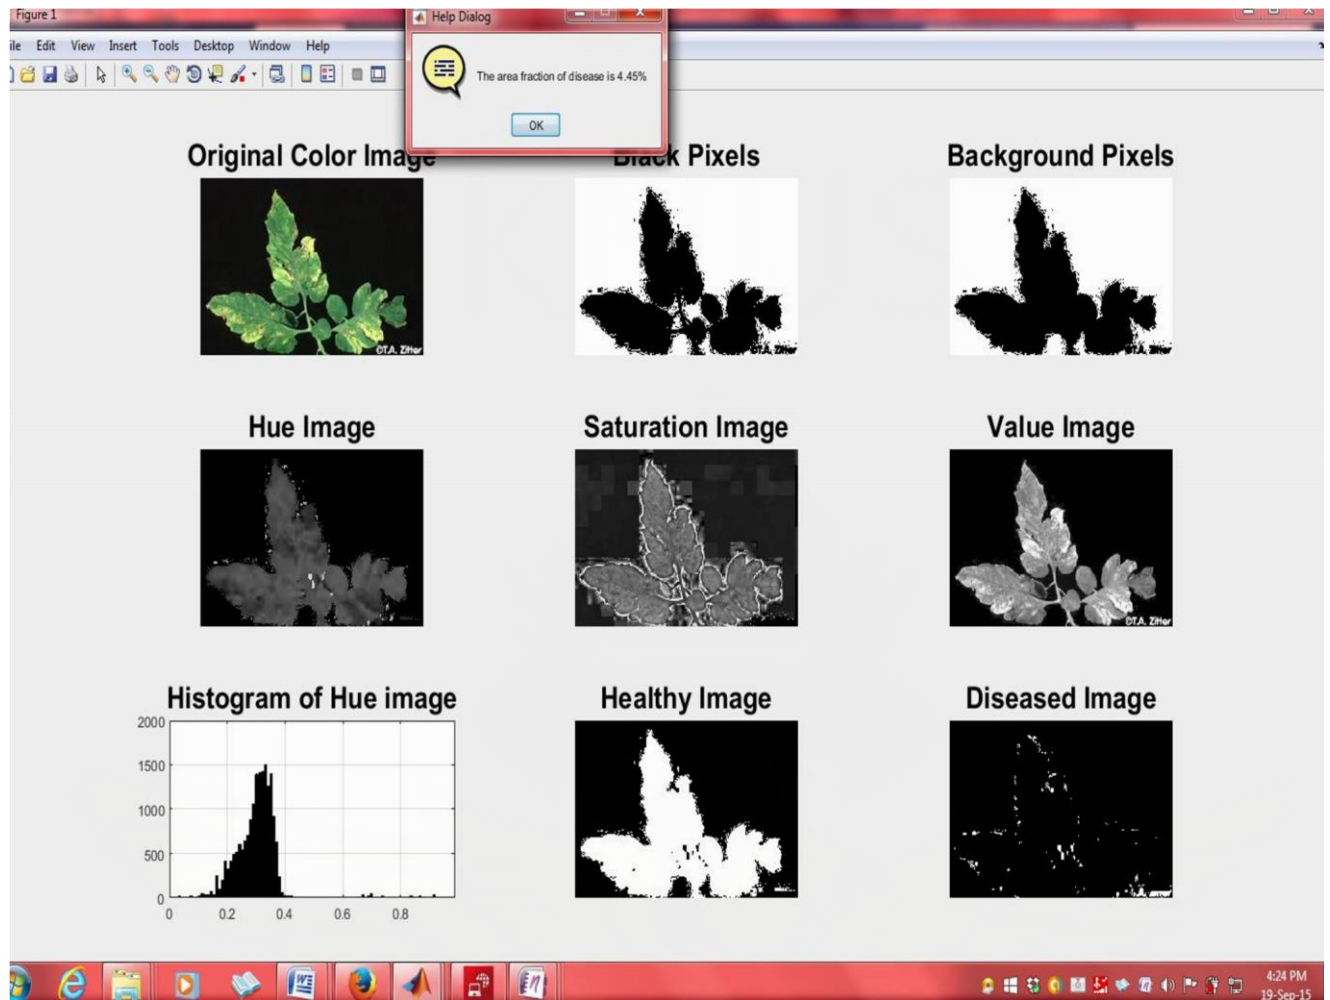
Figure 1

ile Edit View Insert Tools Desktop Window Help

Help Dialog

The area fraction of disease is 4.45%

OK

Original Color Imag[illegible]

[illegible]ck Pixels

Background Pixels

©T.A. Zitter

©T.A. Zitter

©T.A. Zitter

Hue Image

Saturation Image

Value Image

©T.A. Zitter

Histogram of Hue image

2000

1500

1000

500

0

0 0.2 0.4 0.6 0.8

Healthy Image

Diseased Image

4:24 PM
19-Sep-15